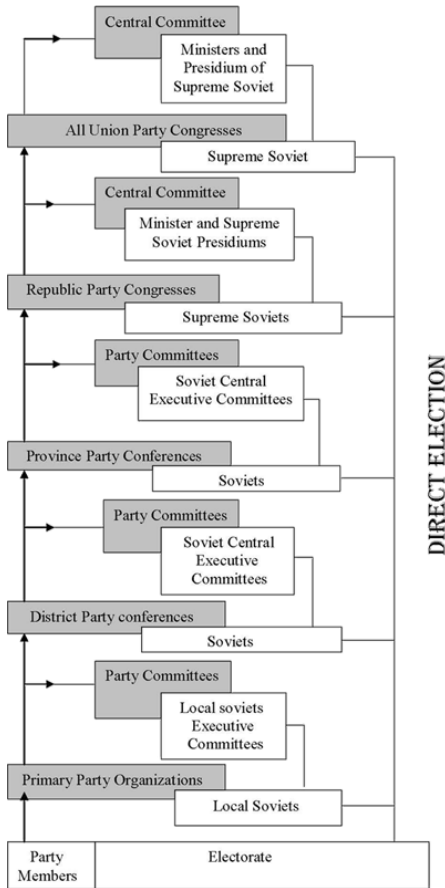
Central Committee

Ministers and Presidium of Supreme Soviet

All Union Party Congresses

Supreme Soviet

Central Committee

Minister and Supreme Soviet Presidiums

Republic Party Congresses

Supreme Soviets

Party Committees

Soviet Central Executive Committees

Province Party Conferences

Soviets

Party Committees

Soviet Central Executive Committees

District Party conferences

Soviets

Party Committees

Local soviets Executive Committees

Primary Party Organizations

Local Soviets

DIRECT ELECTION

| Party Members | Electorate |
|---|---|